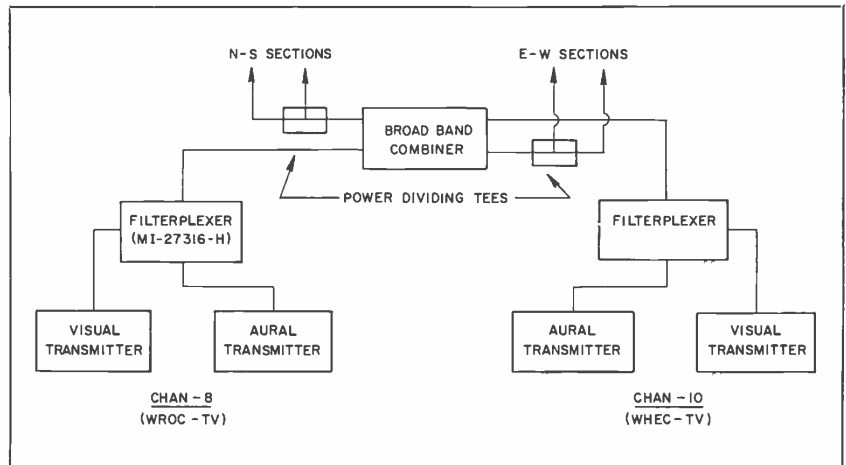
N-S SECTIONS

E-W SECTIONS

BROAD BAND COMBINER

POWER DIVIDING TEES

FILTERPLEXER (MI-27316-H)

FILTERPLEXER

VISUAL TRANSMITTER

AURAL TRANSMITTER

AURAL TRANSMITTER

VISUAL TRANSMITTER

CHAN - 8
(WROC - TV)

CHAN - 10
(WHEC - TV)